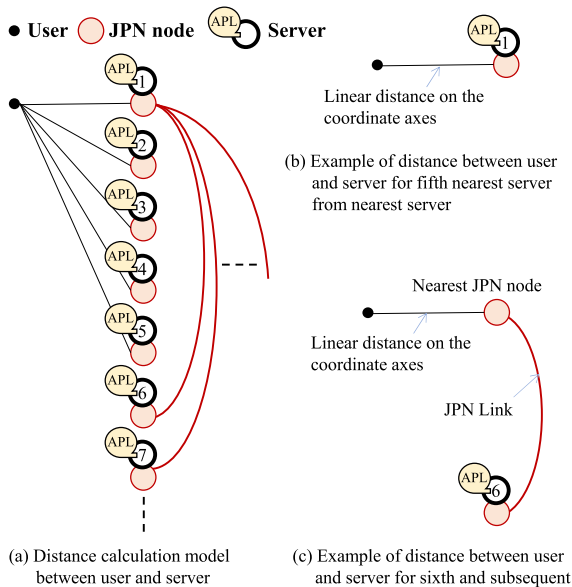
User JPN node APL Server

APL 1
APL 2
APL 3
APL 4
APL 5
APL 6
APL 7

(a) Distance calculation model between user and server

APL 1

Linear distance on the coordinate axes

(b) Example of distance between user and server for fifth nearest server from nearest server

Nearest JPN node

Linear distance on the coordinate axes

JPN Link

APL 6

(c) Example of distance between user and server for sixth and subsequent